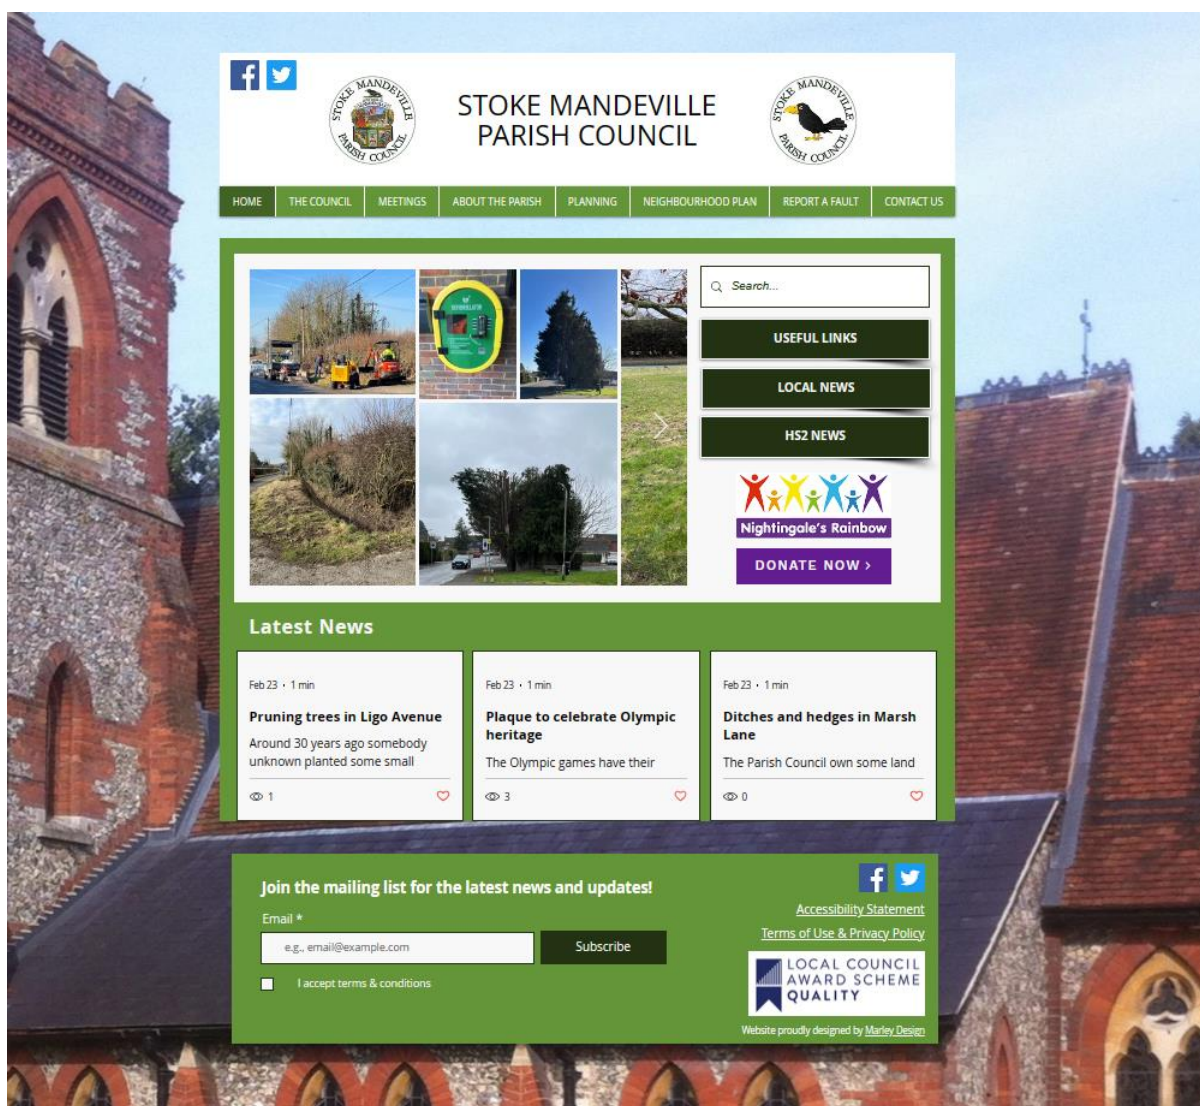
STOKE MANDEVILLE PARISH COUNCIL

STOKE MANDEVILLE PARISH COUNCIL

STOKE MANDEVILLE PARISH COUNCIL

HOME | THE COUNCIL | MEETINGS | ABOUT THE PARISH | PLANNING | NEIGHBOURHOOD PLAN | REPORT A FAULT | CONTACT US

Search...

USEFUL LINKS

LOCAL NEWS

HS2 NEWS

Nightingale's Rainbow

DONATE NOW ›

Latest News

Feb 23 · 1 min

Pruning trees in Ligo Avenue

Around 30 years ago somebody unknown planted some small

1

Feb 23 · 1 min

Plaque to celebrate Olympic heritage

The Olympic games have their

3

Feb 23 · 1 min

Ditches and hedges in Marsh Lane

The Parish Council own some land

0

Join the mailing list for the latest news and updates!

Email *

e.g., email@example.com

Subscribe

I accept terms & conditions

Accessibility Statement

Terms of Use & Privacy Policy

LOCAL COUNCIL AWARD SCHEME QUALITY

Website proudly designed by Marley Design